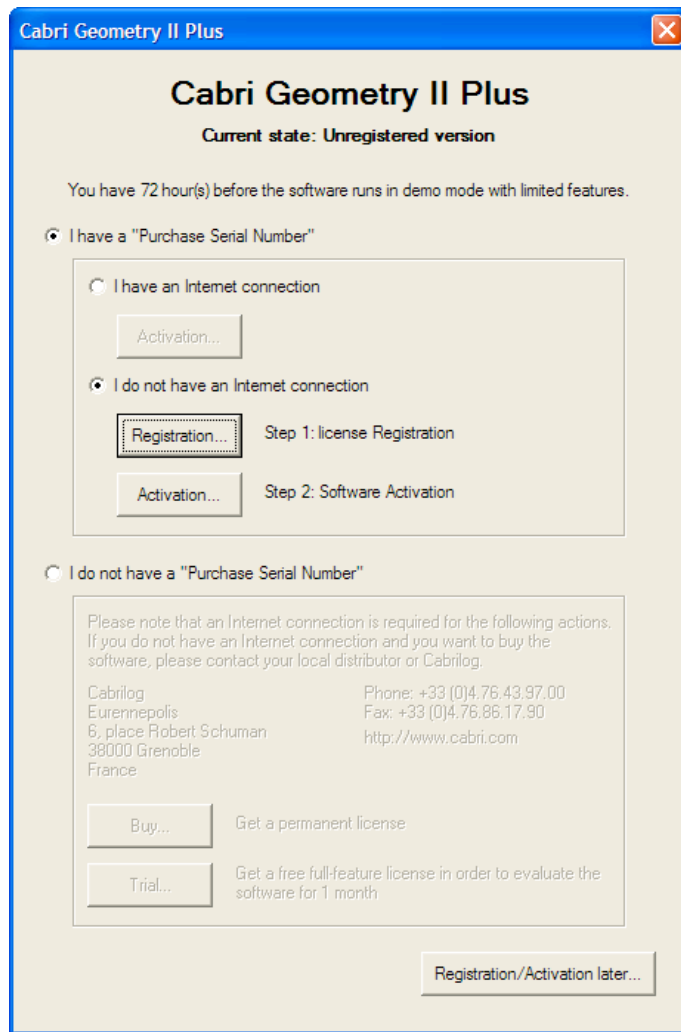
Cabri Geometry II Plus

Cabri Geometry II Plus

Current state: Unregistered version

You have 72 hour(s) before the software runs in demo mode with limited features.

I have a "Purchase Serial Number"

I have an Internet connection

Activation...

I do not have an Internet connection

Registration...

Step 1: license Registration

Activation...

Step 2: Software Activation

I do not have a "Purchase Serial Number"

Please note that an Internet connection is required for the following actions. If you do not have an Internet connection and you want to buy the software, please contact your local distributor or Cabrilog.

Cabrilog
Eurennepolis
6, place Robert Schuman
38000 Grenoble
France

Phone: +33 (0)4.76.43.97.00
Fax: +33 (0)4.76.86.17.90
http://www.cabri.com

Buy...

Get a permanent license

Trial...

Get a free full-feature license in order to evaluate the software for 1 month

Registration/Activation later...